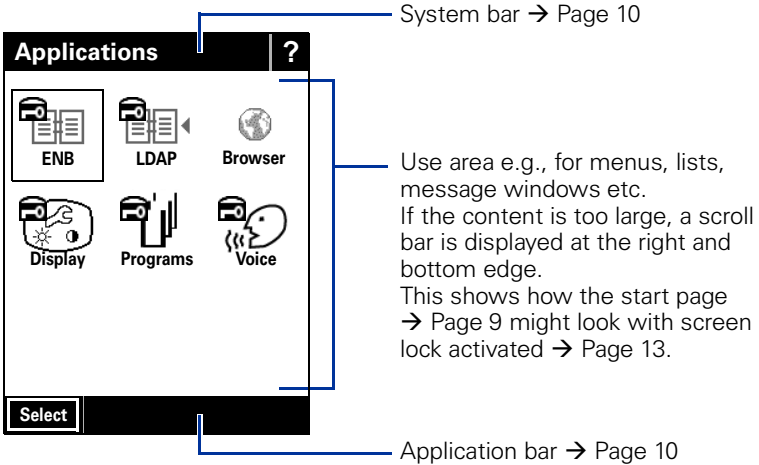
Applications

?

ENB

LDAP

Browser

Display

Programs

Voice

Select

System bar → Page 10

Use area e.g., for menus, lists, message windows etc. If the content is too large, a scroll bar is displayed at the right and bottom edge. This shows how the start page → Page 9 might look with screen lock activated → Page 13.

Application bar → Page 10